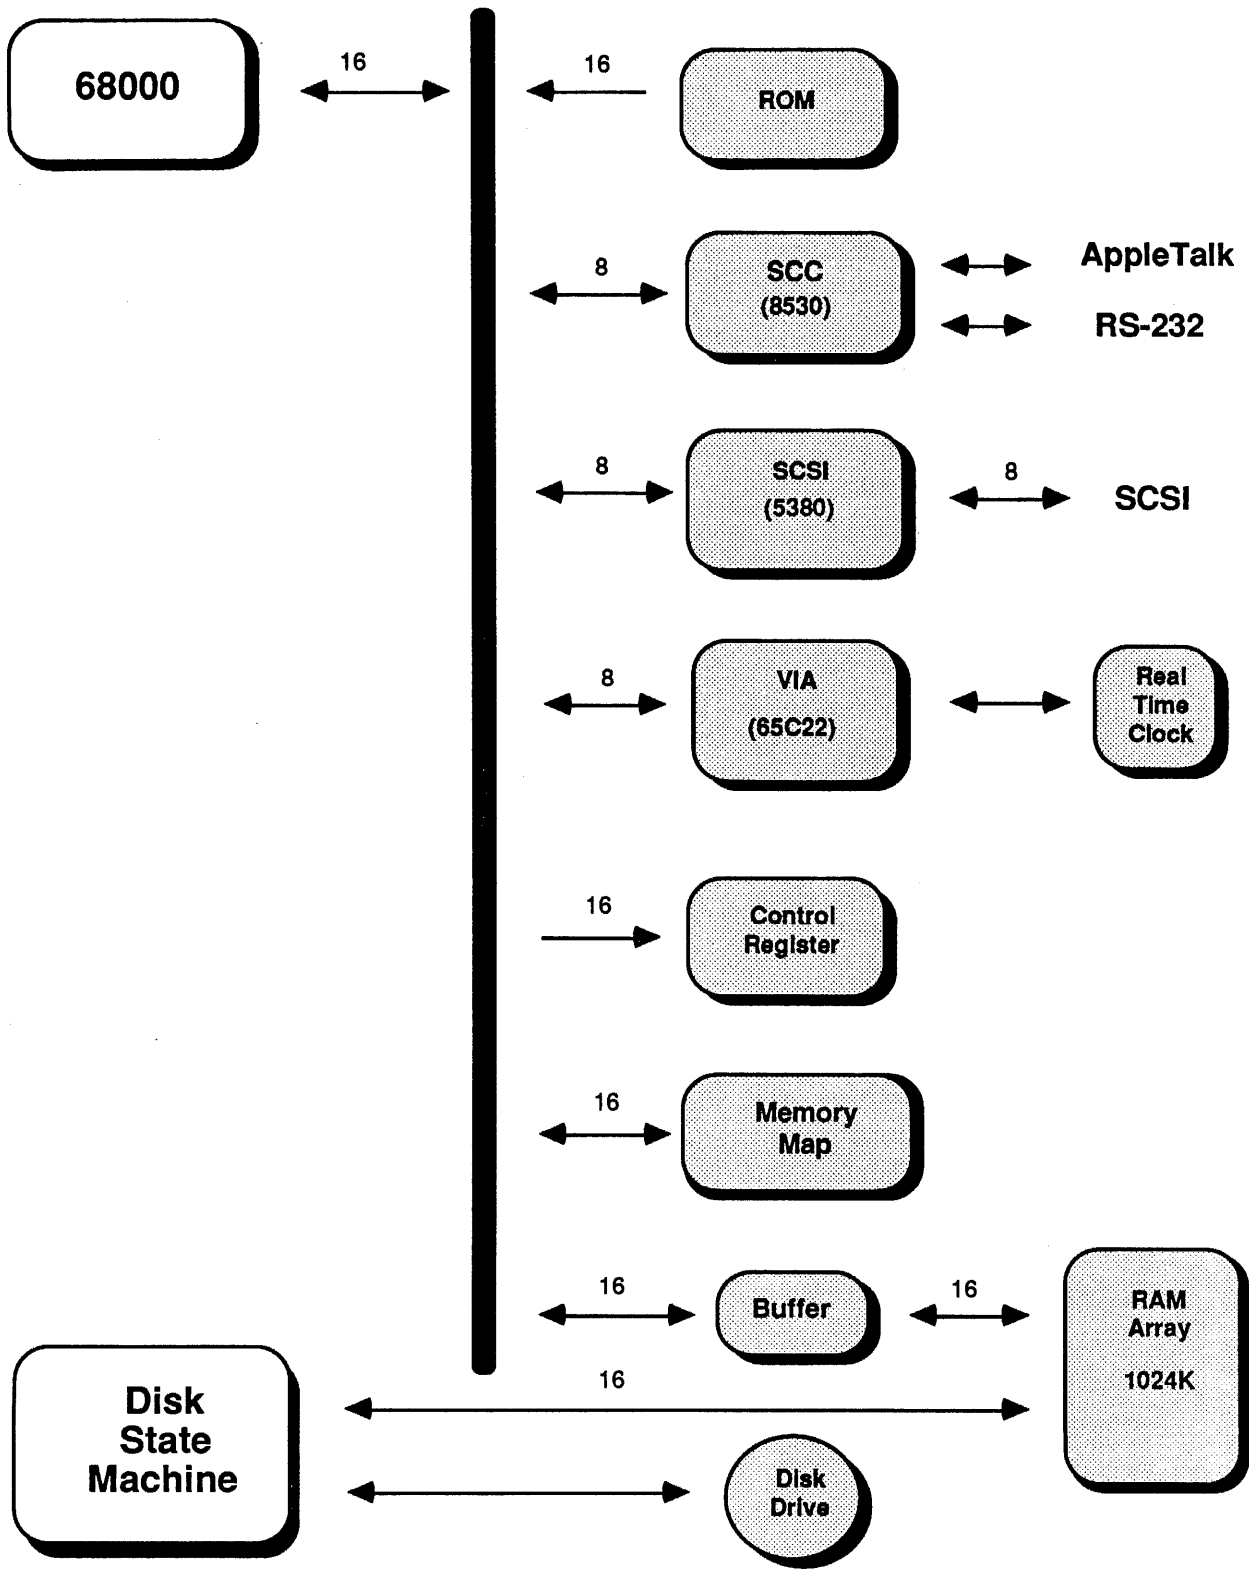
68000

16

16

ROM

8

SCC
(8530)

AppleTalk

RS-232

8

SCSI
(5380)

8

SCSI

8

VIA
(65C22)

Real
Time
Clock

16

Control
Register

16

Memory
Map

16

Buffer

16

RAM
Array
1024K

Disk
State
Machine

16

Disk
Drive